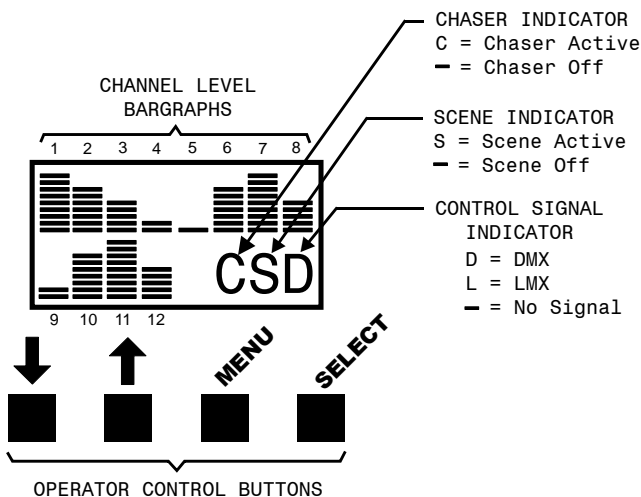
CHASER INDICATOR
C = Chaser Active
━ = Chaser Off

CHANNEL LEVEL BARGRAPHS

1 2 3 4 5 6 7 8

SCENE INDICATOR
S = Scene Active
━ = Scene Off

CONTROL SIGNAL INDICATOR
D = DMX
L = LMX
━ = No Signal

CSD

9 10 11 12

MENU

SELECT

OPERATOR CONTROL BUTTONS